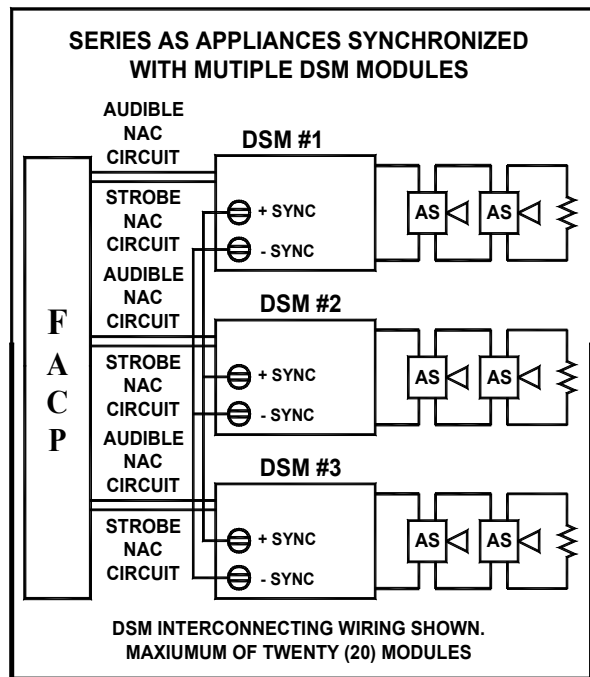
SERIES AS APPLIANCES SYNCHRONIZED WITH MUTIPLE DSM MODULES

F
A
C
P

AUDIBLE NAC CIRCUIT

DSM #1

STROBE NAC CIRCUIT

+ SYNC

- SYNC

AS

AS

AUDIBLE NAC CIRCUIT

DSM #2

STROBE NAC CIRCUIT

+ SYNC

- SYNC

AS

AS

AUDIBLE NAC CIRCUIT

DSM #3

STROBE NAC CIRCUIT

+ SYNC

- SYNC

AS

AS

DSM INTERCONNECTING WIRING SHOWN.
MAXIUMUM OF TWENTY (20) MODULES